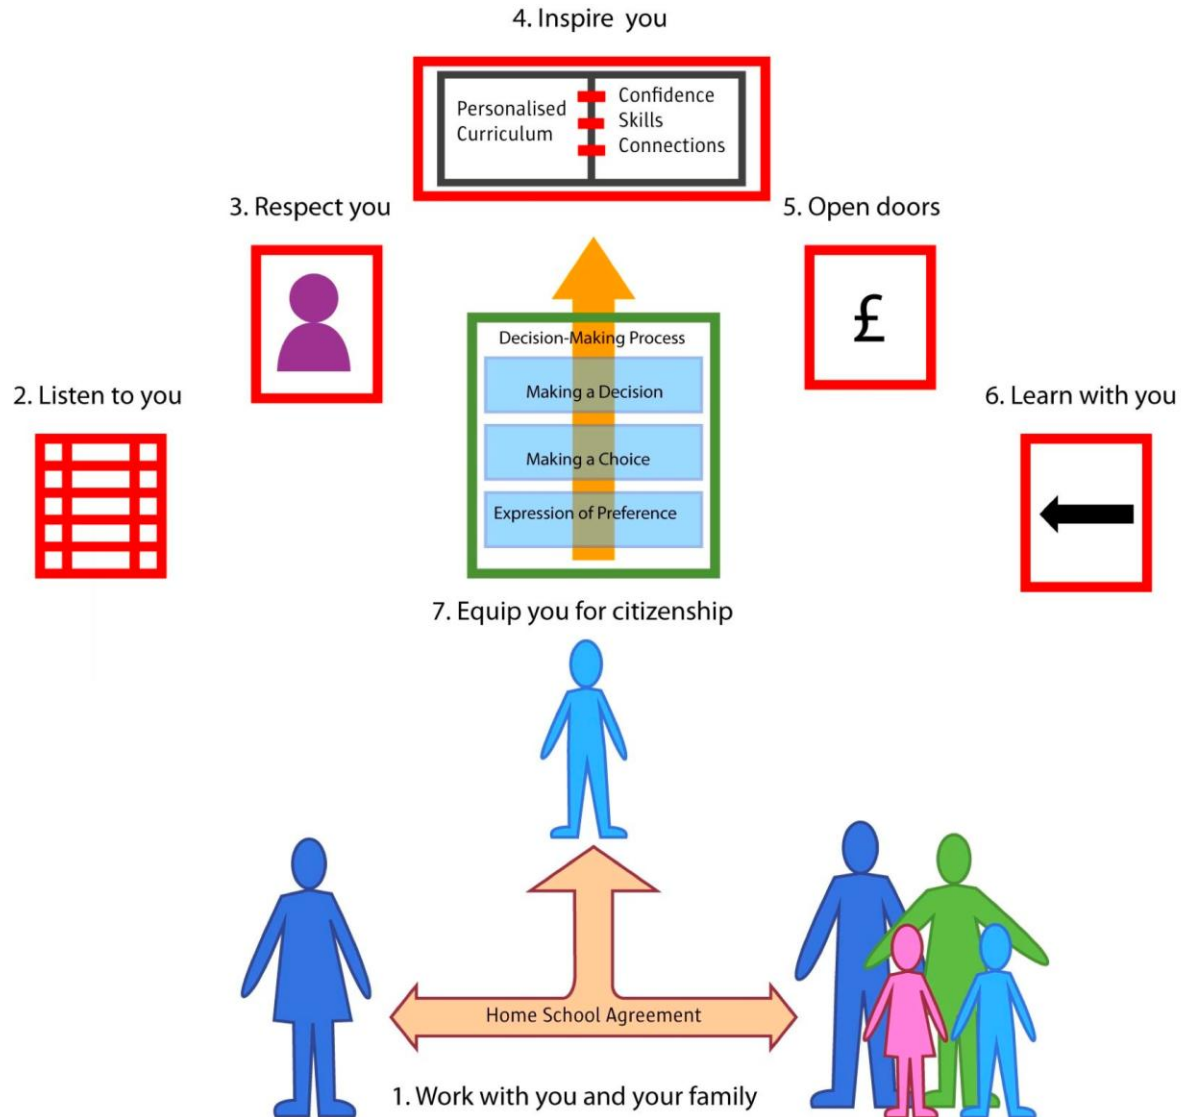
4. Inspire you

Personalised Curriculum

Confidence
Skills
Connections

3. Respect you

5. Open doors

£

2. Listen to you

6. Learn with you

Decision-Making Process

Making a Decision

Making a Choice

Expression of Preference

7. Equip you for citizenship

Home School Agreement

1. Work with you and your family